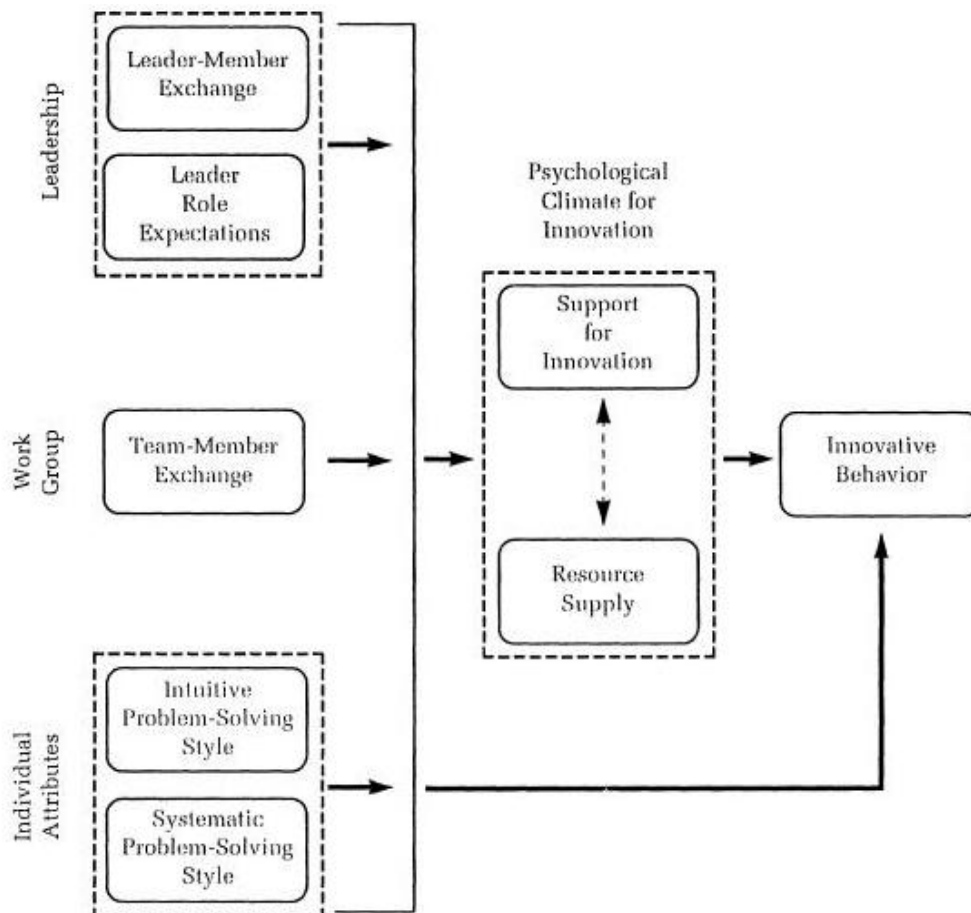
Leadership

Leader-Member Exchange

Leader Role Expectations

Psychological Climate for Innovation

Support for Innovation

Resource Supply

Work Group

Team-Member Exchange

Innovative Behavior

Individual Attributes

Intuitive Problem-Solving Style

Systematic Problem-Solving Style